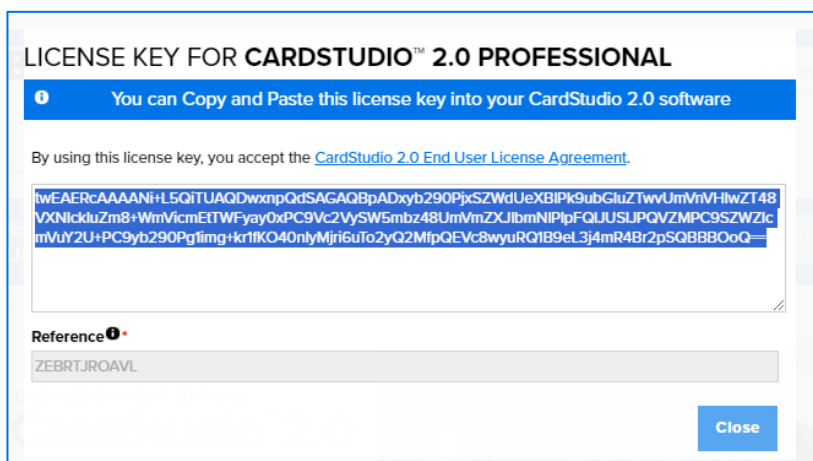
LICENSE KEY FOR CARDSTUDIO™ 2.0 PROFESSIONAL

You can Copy and Paste this license key into your CardStudio 2.0 software

By using this license key, you accept the CardStudio 2.0 End User License Agreement.

twEAERcAAAANi+L5QiTUAQDwxnpQdSAGAQBpADxyb290PjxSZWdUeXBlPk9ubGluZTwvUmVnVHlwZT48VXNlckluZm8+WmVicmEtTWFyay0xPC9Vc2VySW5mbz48UmVmZXJlbmNlPlpFQlJUSlJPQVZMPC9SZWZlcmVuY2U+PC9yb290Pg1img+kr1fKO40nlyMjri6uTo2yQ2MfpQEVc8wyuRQ1B9eL3j4mR4Br2pSQBBBOoQ==

Reference*

ZEBRTJROAVL

Close